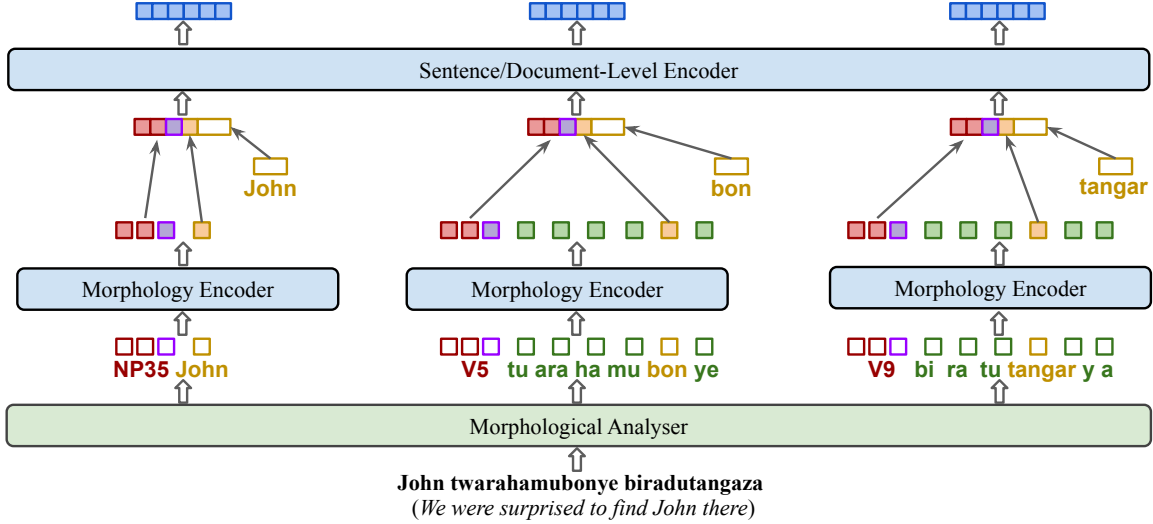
Sentence/Document-Level Encoder

John

bon

tangar

Morphology Encoder

Morphology Encoder

Morphology Encoder

NP35 John

V5 tu ara ha mu bon ye

V9 bi ra tu tangar y a

Morphological Analyser

John twarahamubonye biradutangaza
(We were surprised to find John there)